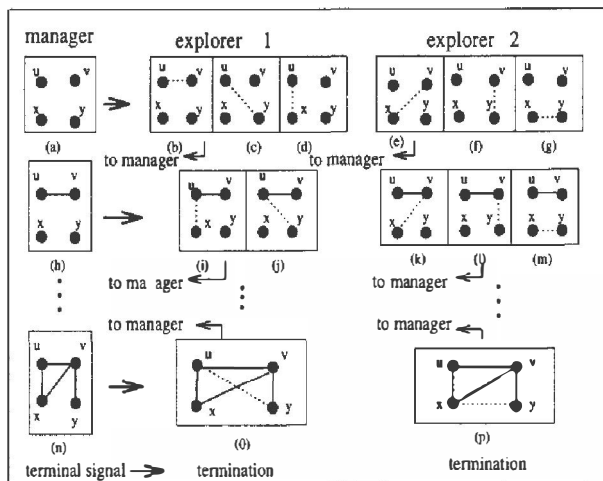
manager

explorer 1

explorer 2

u v x y
(a)

u v x y
(b)

u v x y
(c)

u v x y
(d)

u v x y
(e)

u v x y
(f)

u v x y
(g)

to manager

to manager

u v x y
(h)

u v x y
(i)

u v x y
(j)

u v x y
(k)

u v x y
(l)

u v x y
(m)

to ma ager

to manager

to manager

to manager

u v x y
(n)

u v x y
(o)

u v x y
(p)

terminal signal

termination

termination